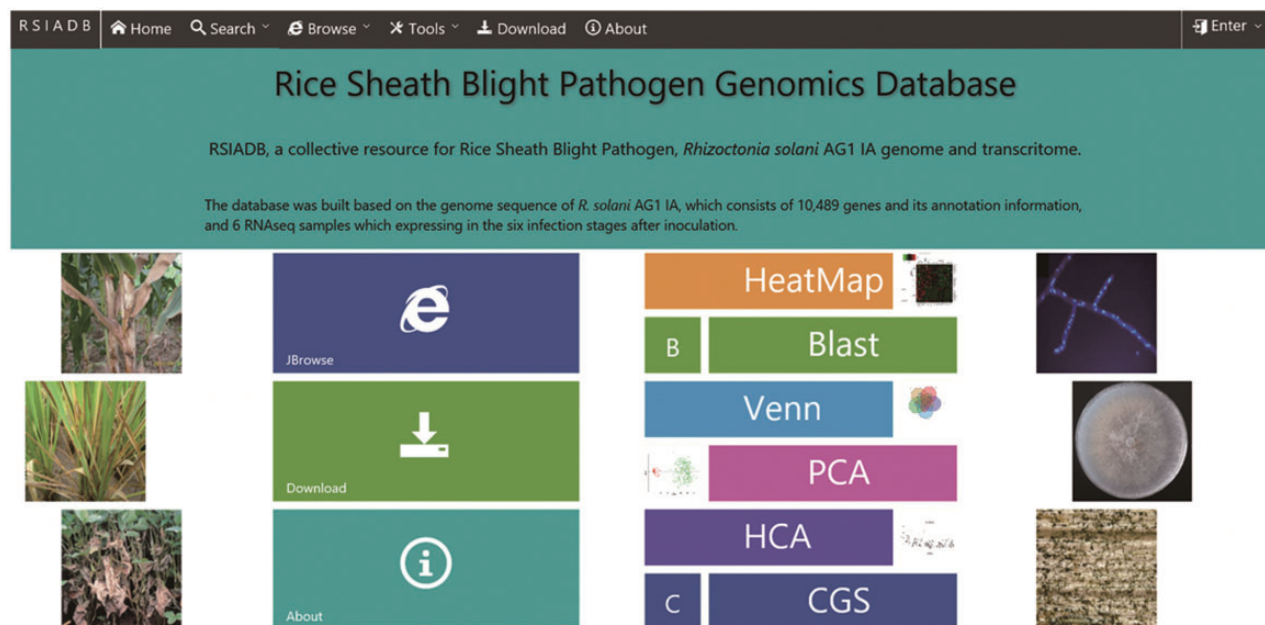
RSIADB Home Search Browse Tools Download About Enter

Rice Sheath Blight Pathogen Genomics Database

RSIADB, a collective resource for Rice Sheath Blight Pathogen, Rhizoctonia solani AG1 IA genome and transcritome.

The database was built based on the genome sequence of R. solani AG1 IA, which consists of 10,489 genes and its annotation information, and 6 RNAseq samples which expressing in the six infection stages after inoculation.

JBrowse

Download

About

HeatMap

B

Blast

Venn

PCA

HCA

C

CGS